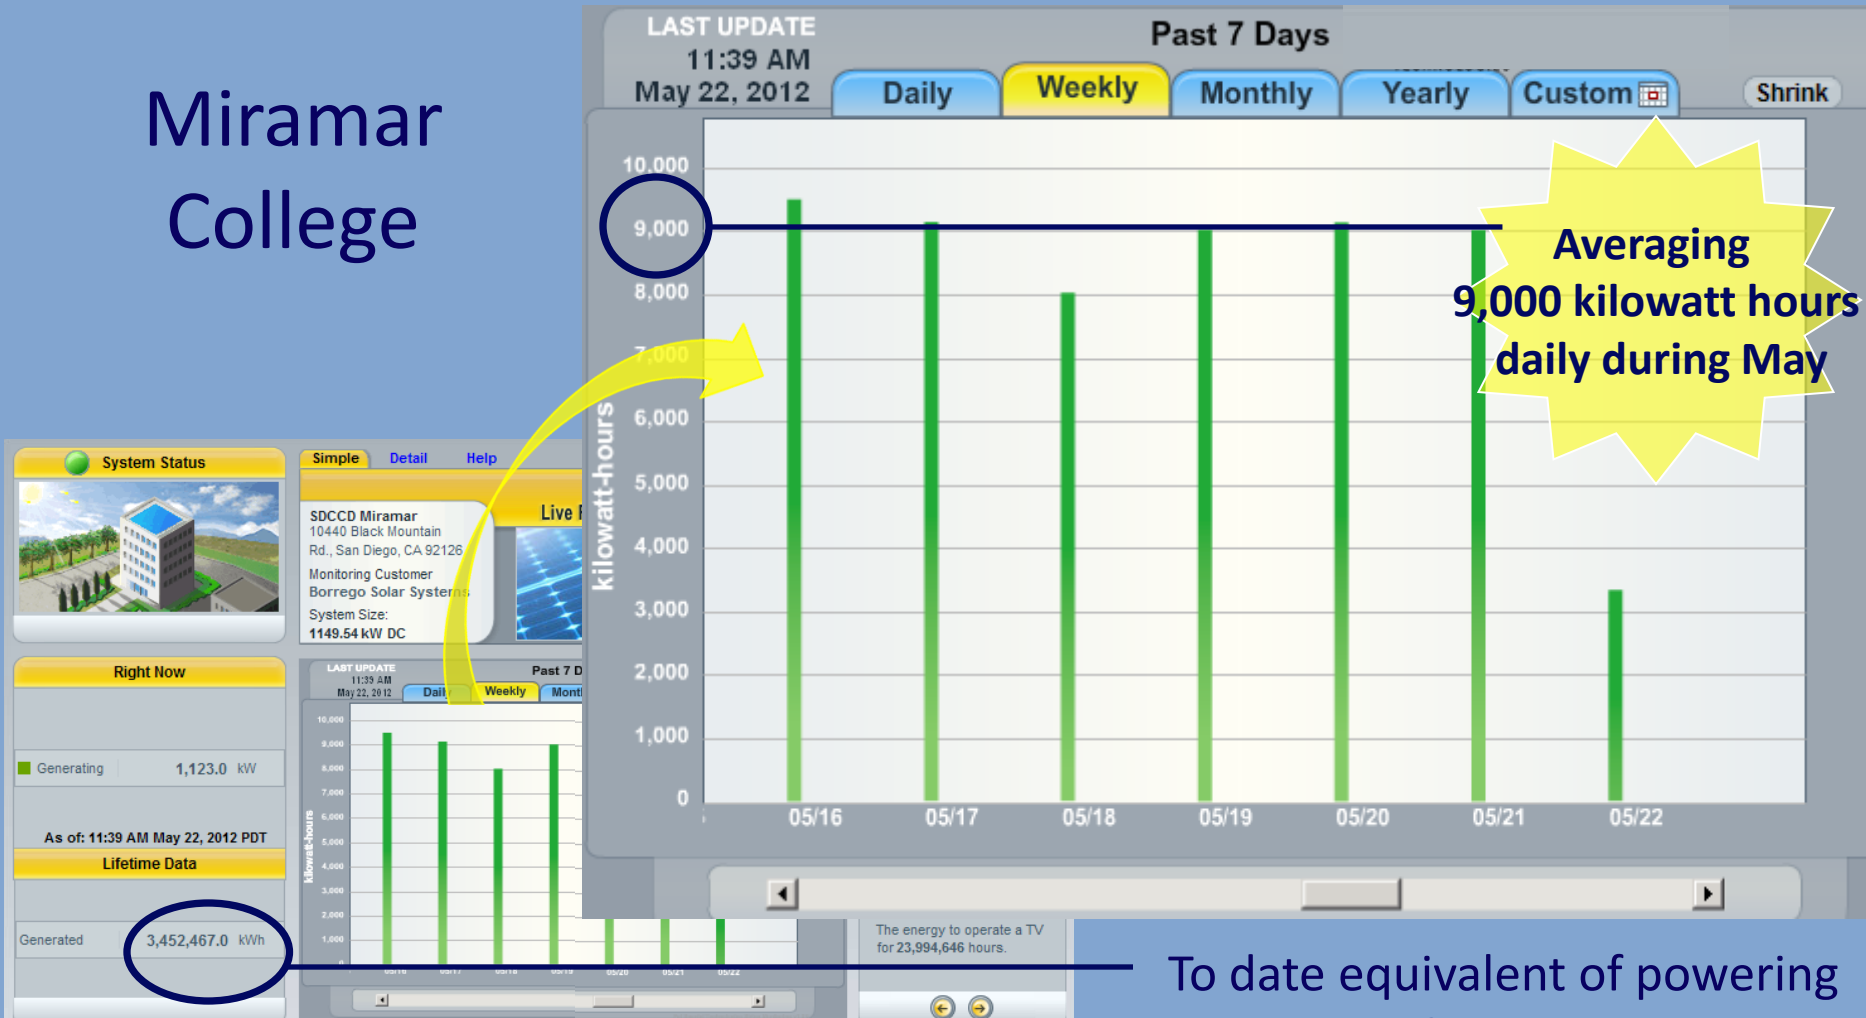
Miramar College

LAST UPDATE
11:39 AM
May 22, 2012

Past 7 Days

Daily Weekly Monthly Yearly Custom

Shrink

10,000
9,000
8,000
7,000
6,000
5,000
4,000
3,000
2,000
1,000
0

kilowatt-hours

05/16 05/17 05/18 05/19 05/20 05/21 05/22

Averaging 9,000 kilowatt hours daily during May

System Status

Simple Detail Help

SDCCD Miramar
10440 Black Mountain Rd., San Diego, CA 92126
Monitoring Customer
Borrego Solar Systems
System Size:
1149.54 kW DC

Live

Right Now

Generating 1,123.0 kW

As of: 11:39 AM May 22, 2012 PDT

Lifetime Data

Generated 3,452,467.0 kWh

LAST UPDATE
11:39 AM
May 22, 2012

Past 7 D

Daily Weekly Mont

10,000
9,000
8,000
7,000
6,000
5,000
4,000
3,000
2,000
1,000
0

kilowatt-hours

05/16 05/17 05/18 05/19 05/20 05/21 05/22

The energy to operate a TV for 23,994,646 hours.

To date equivalent of powering